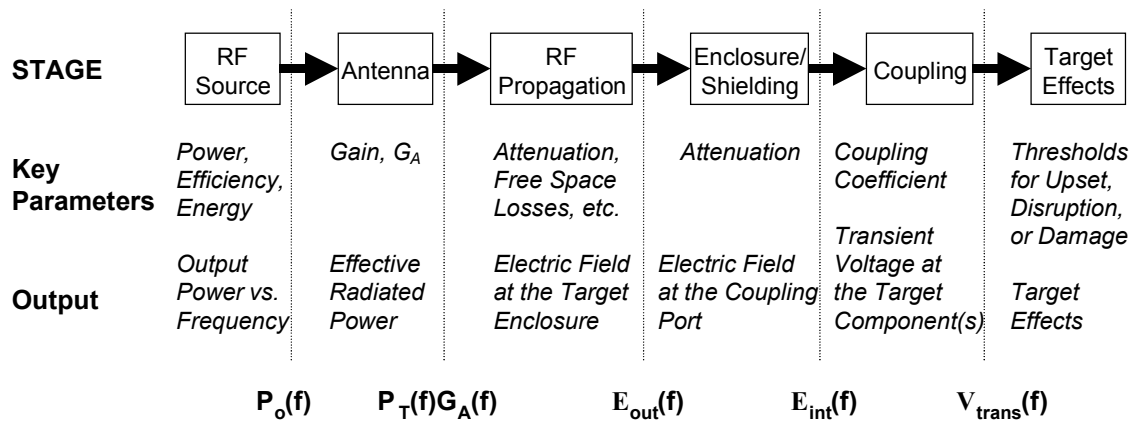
| STAGE | RF Source | Antenna | RF Propagation | Enclosure/ Shielding | Coupling | Target Effects |
|---|---|---|---|---|---|---|
| Key Parameters | *Power, Efficiency, Energy* | *Gain, $G_A$* | *Attenuation, Free Space Losses, etc.* | *Attenuation* | *Coupling Coefficient* | *Thresholds for Upset, Disruption, or Damage* |
| Output | *Output Power vs. Frequency* | *Effective Radiated Power* | *Electric Field at the Target Enclosure* | *Electric Field at the Coupling Port* | *Transient Voltage at the Target Component(s)* | *Target Effects* |

$P_o(f)$ $P_T(f)G_A(f)$ $E_{out}(f)$ $E_{int}(f)$ $V_{trans}(f)$